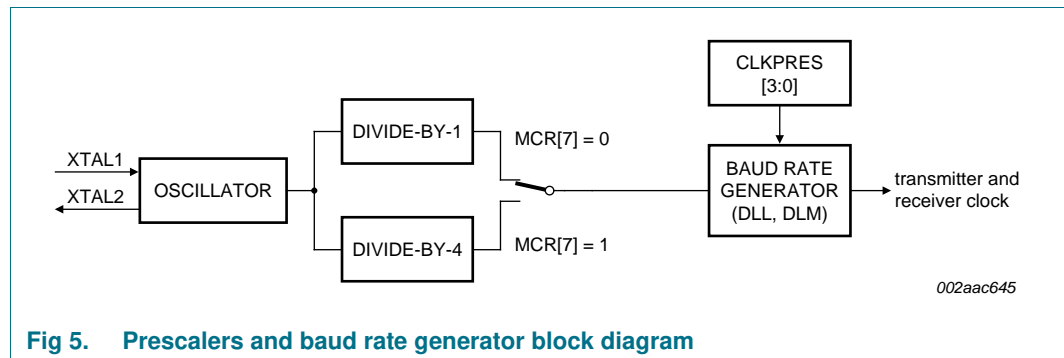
CLKPRES
[3:0]

XTAL1
XTAL2
OSCILLATOR
DIVIDE-BY-1
DIVIDE-BY-4
MCR[7] = 0
MCR[7] = 1
BAUD RATE GENERATOR (DLL, DLM)
transmitter and receiver clock

002aac645

Fig 5. Prescalers and baud rate generator block diagram